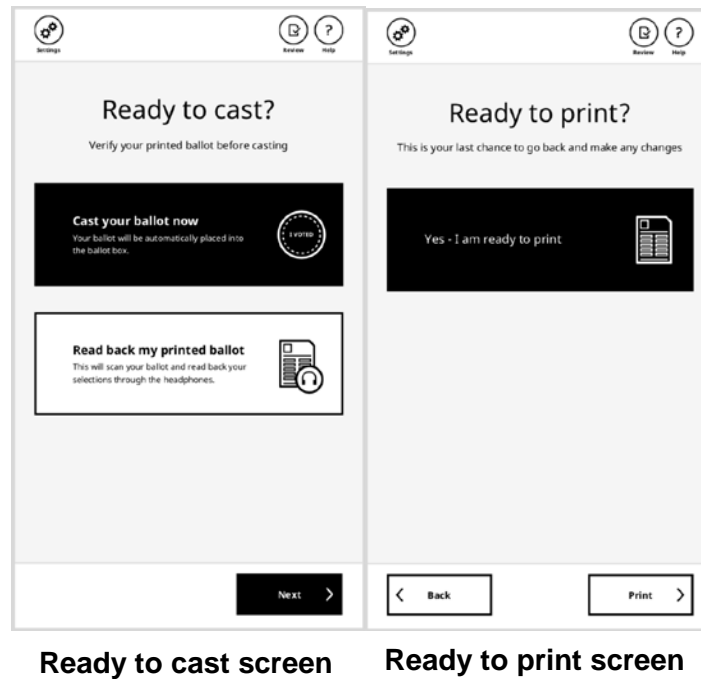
Settings

Review Help

Ready to cast?

Verify your printed ballot before casting

Cast your ballot now
Your ballot will be automatically placed into the ballot box.

I VOTED

Read back my printed ballot
This will scan your ballot and read back your selections through the headphones.

Next

Settings

Review Help

Ready to print?

This is your last chance to go back and make any changes

Yes - I am ready to print

Back

Print

Ready to cast screen

Ready to print screen